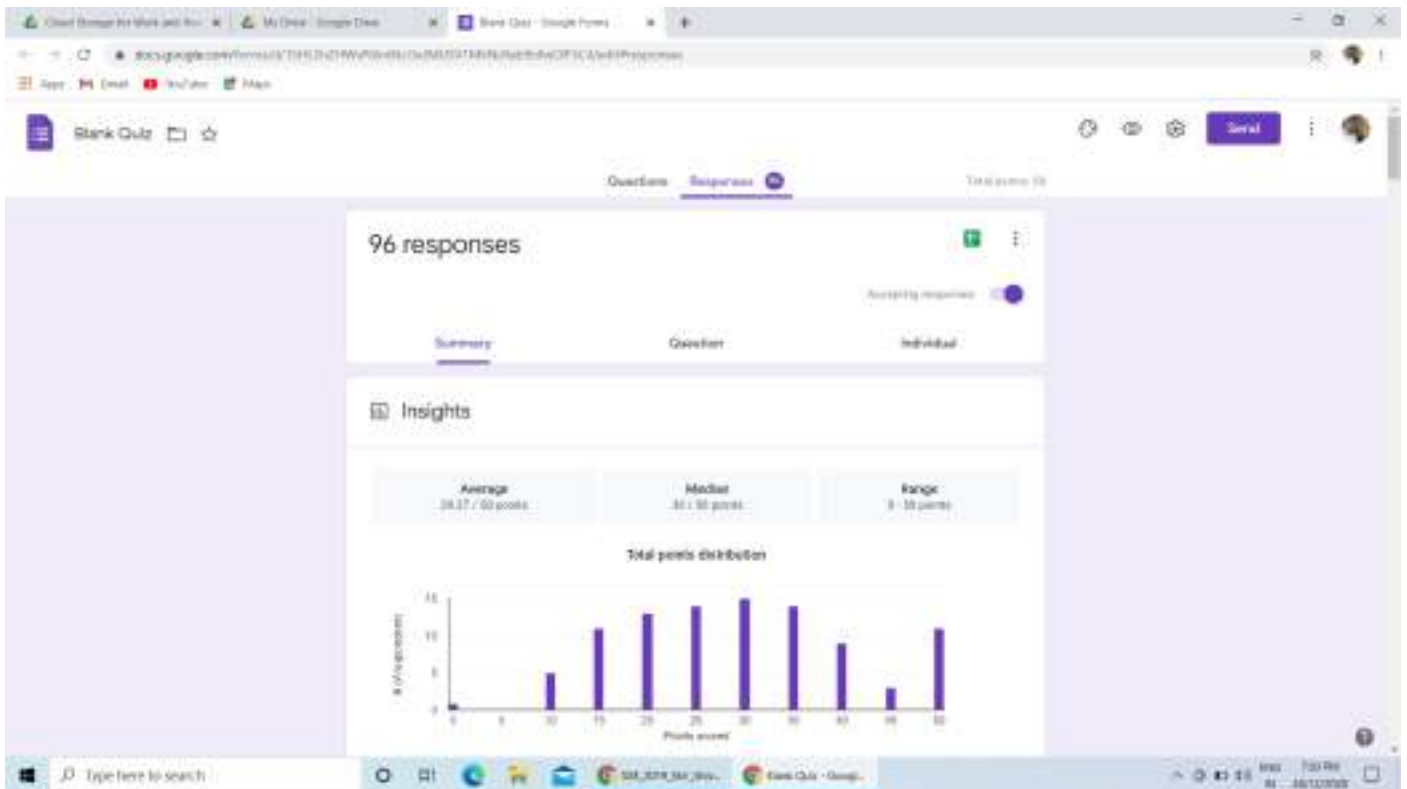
Cloud Storage for Work and Ho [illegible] | My Drive - Google Drive | Blank Quiz - Google Forms

docs.google.com/forms/d/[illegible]/edit#responses

Apps Gmail YouTube Maps

Blank Quiz

Send

Questions Responses 96

Total points: 50

96 responses

Accepting responses

Summary Question Individual

Insights

| Average | Median | Range |
|---|---|---|
| 28.27 / 50 points | 30 / 50 points | 0 - 50 points |

Total points distribution

15
10
5
0

# of respondents

0 5 10 15 20 25 30 35 40 45 50

Points scored

Type here to search

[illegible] Blank Quiz - Googl...

7:33 PM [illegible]